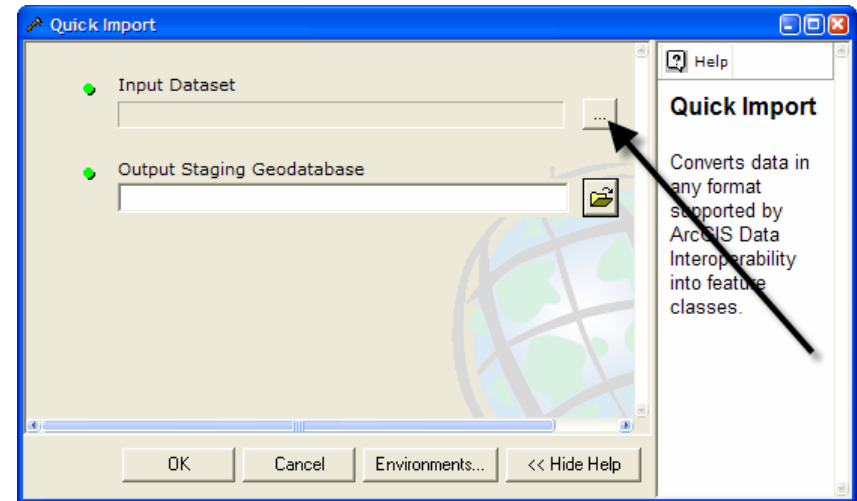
Quick Import

Input Dataset

...

Output Staging Geodatabase

Help

Quick Import

Converts data in any format supported by ArcGIS Data Interoperability into feature classes.

OK

Cancel

Environments...

<< Hide Help